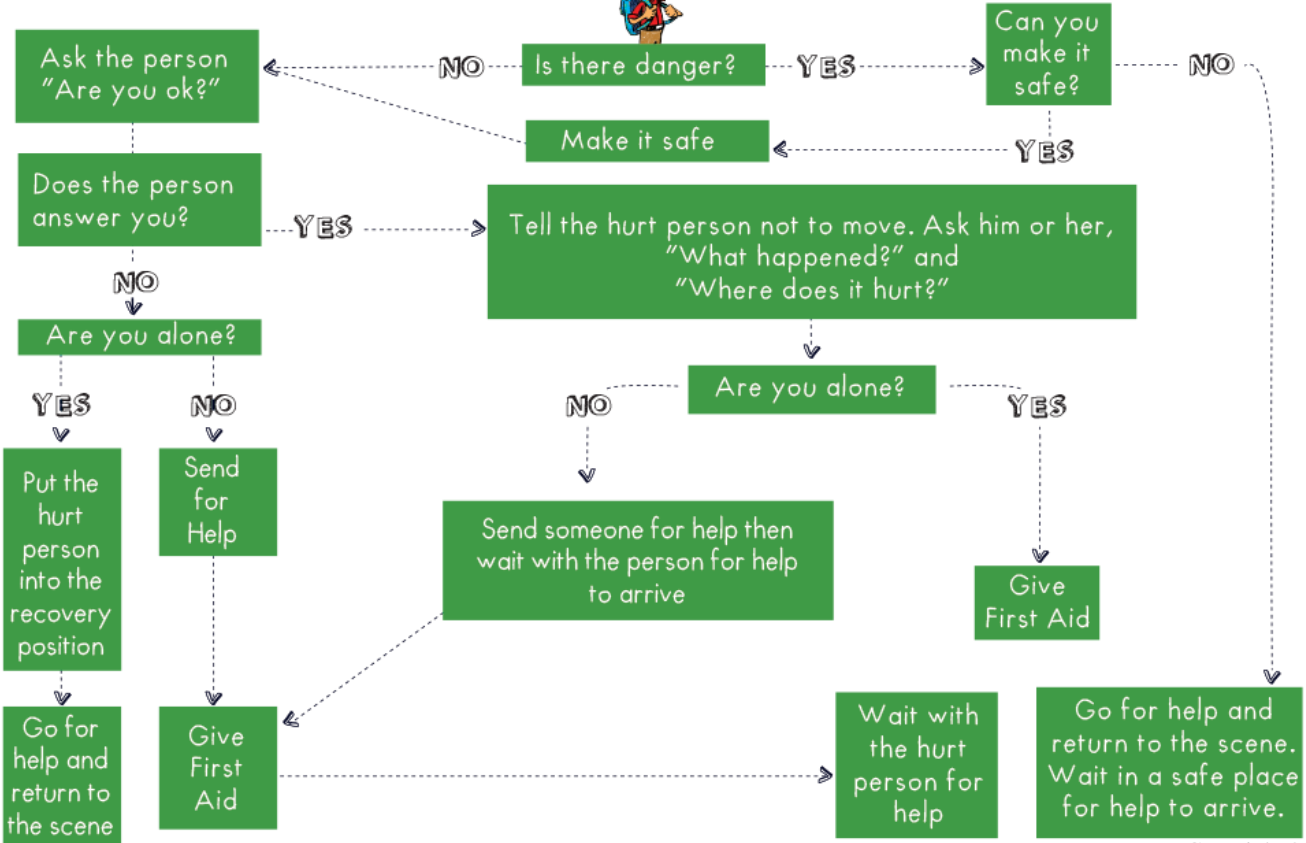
Is there danger?

NO

YES

Ask the person "Are you ok?"

Can you make it safe?

NO

YES

Make it safe

Does the person answer you?

YES

Tell the hurt person not to move. Ask him or her, "What happened?" and "Where does it hurt?"

NO

Are you alone?

Are you alone?

YES

NO

NO

YES

Put the hurt person into the recovery position

Send for Help

Send someone for help then wait with the person for help to arrive

Give First Aid

Go for help and return to the scene

Give First Aid

Wait with the hurt person for help

Go for help and return to the scene. Wait in a safe place for help to arrive.